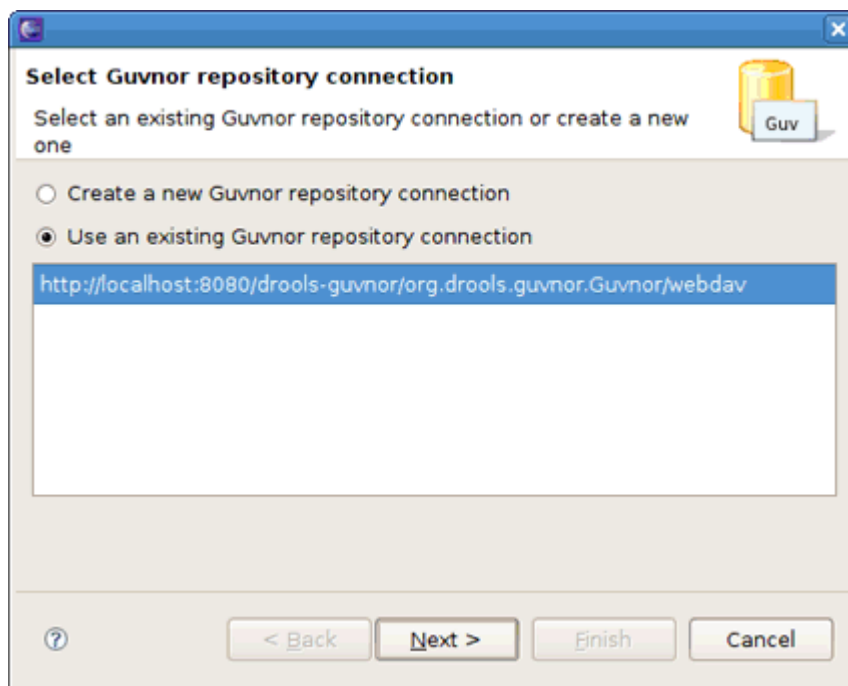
Select Guvnor repository connection

Select an existing Guvnor repository connection or create a new one

Guv

○ Create a new Guvnor repository connection

◉ Use an existing Guvnor repository connection

http://localhost:8080/drools-guvnor/org.drools.guvnor.Guvnor/webdav

?

< Back

Next >

Finish

Cancel